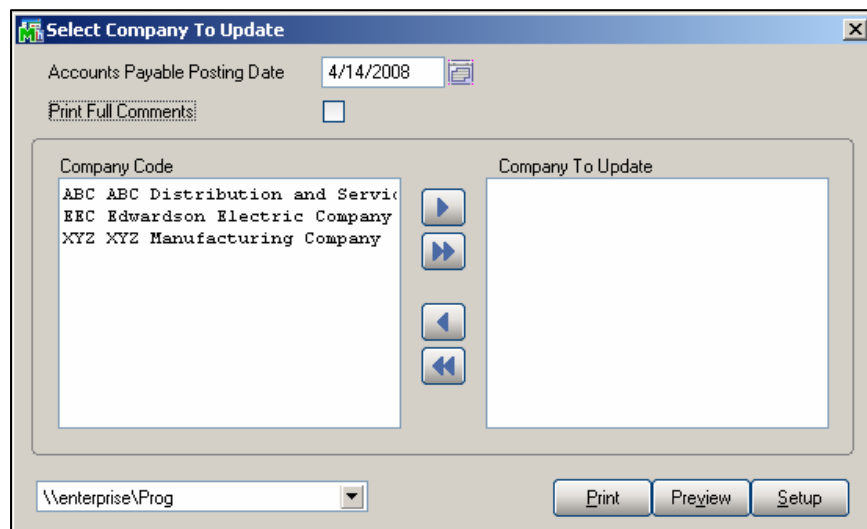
Select Company To Update

Accounts Payable Posting Date 4/14/2008

Print Full Comments

Company Code

ABC ABC Distribution and Servic

EEC Edwardson Electric Company

XYZ XYZ Manufacturing Company

Company To Update

\\enterprise\Prog

Print Preview Setup